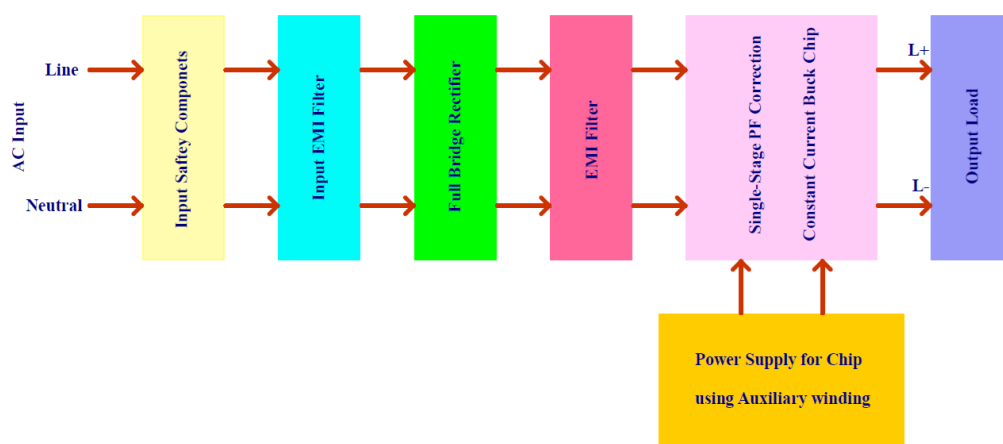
AC Input

Line

Neutral

Input Saftey Componets

Input EMI Filter

Full Bridge Rectifier

EMI Filter

Single-Stage PF Correction

Constant Current Buck Chip

L+

L-

Output Load

Power Supply for Chip

using Auxiliary winding